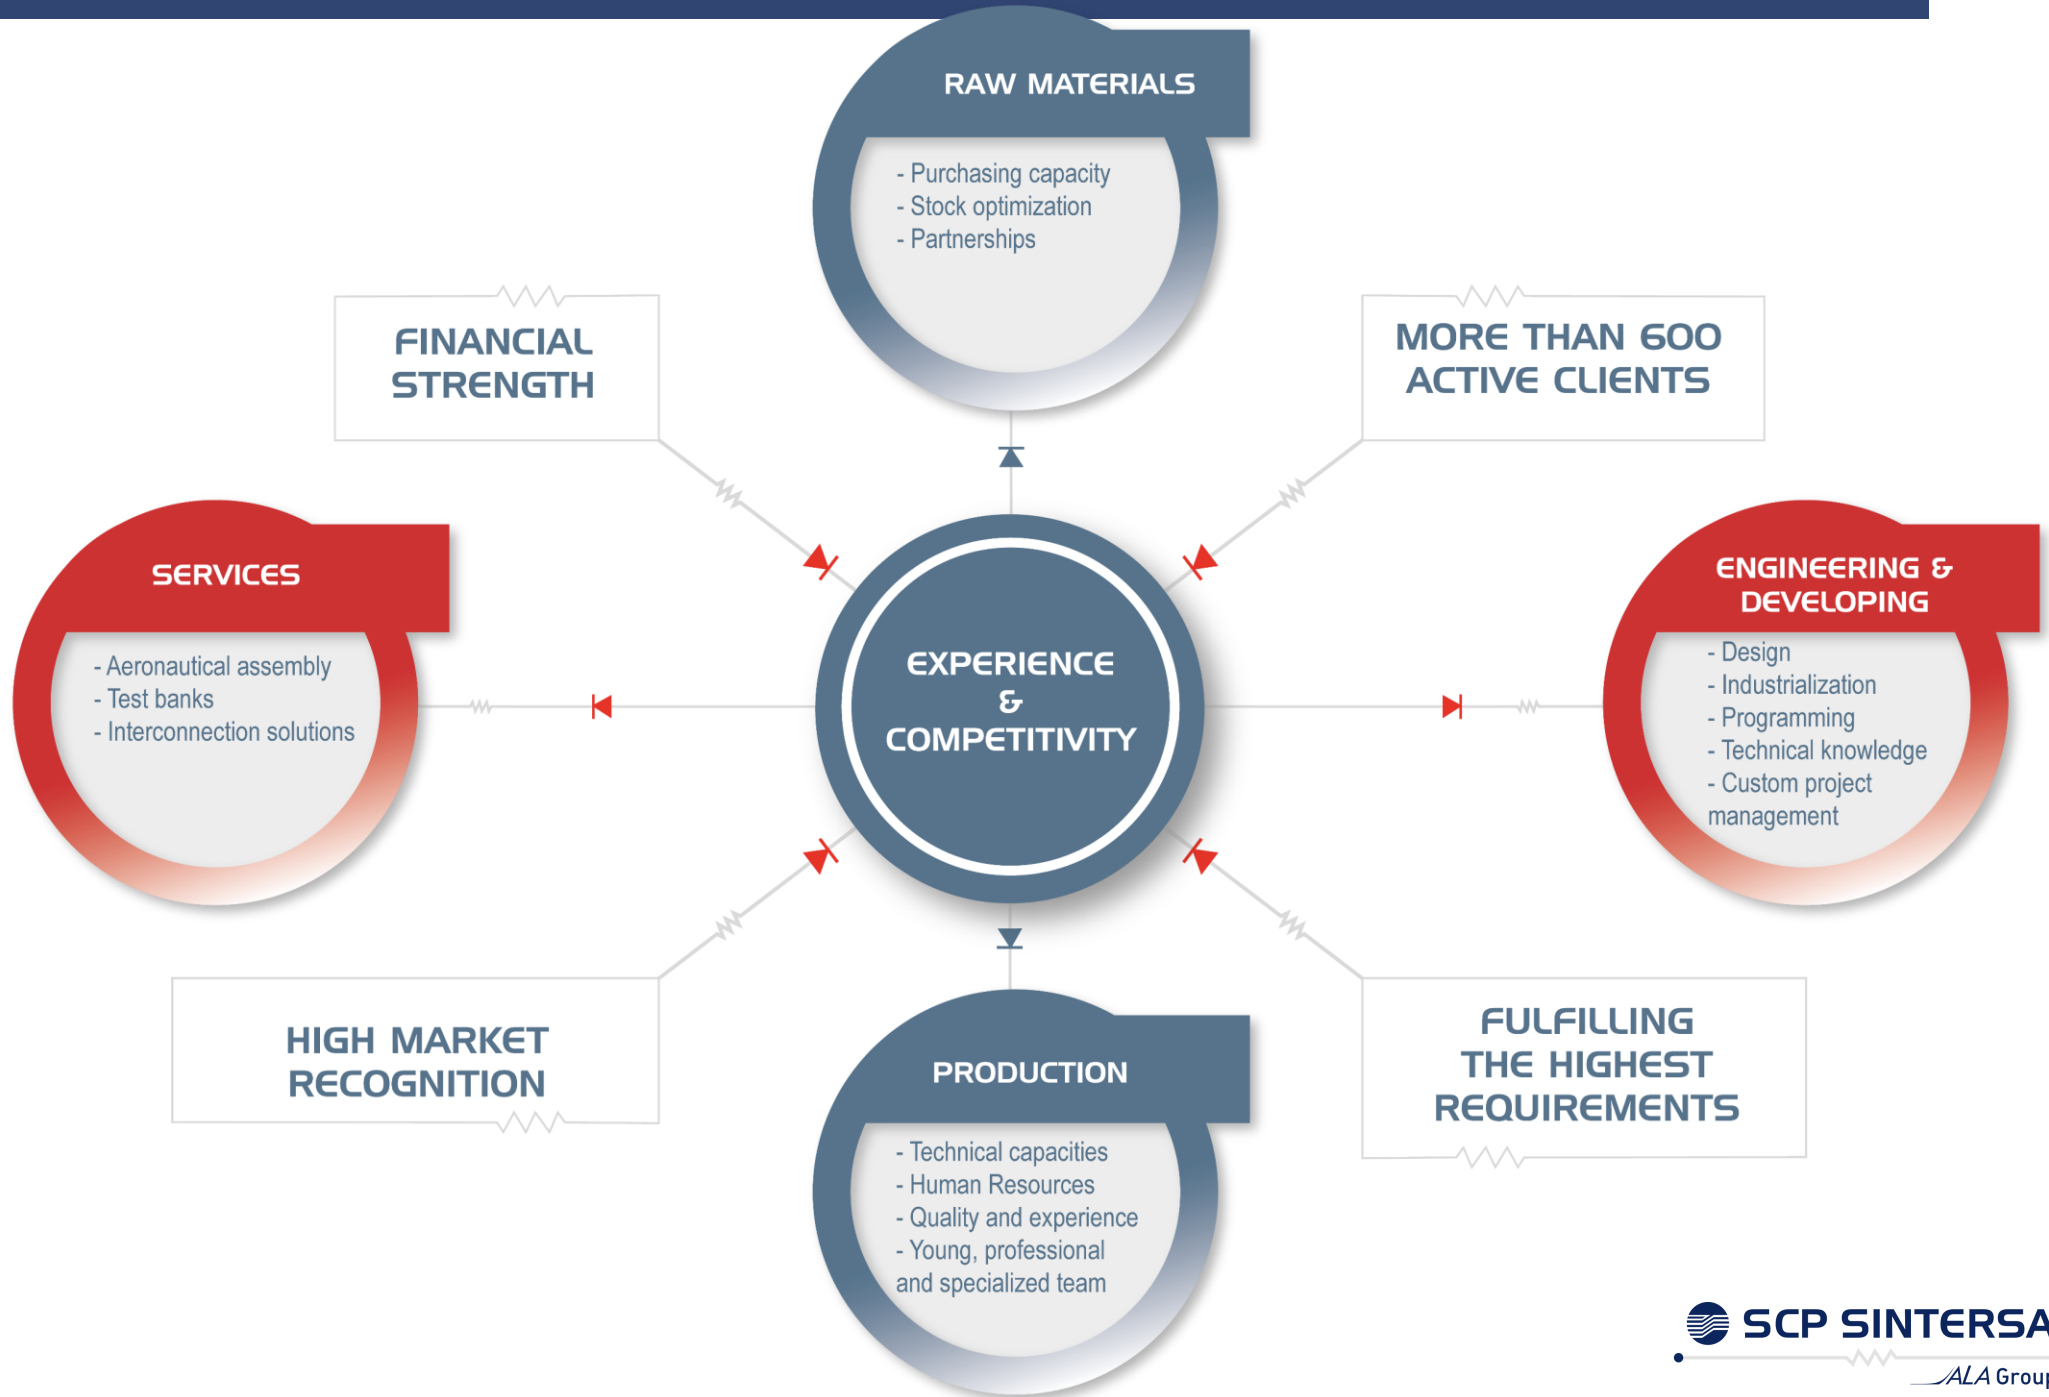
RAW MATERIALS

- Purchasing capacity
- Stock optimization
- Partnerships

FINANCIAL STRENGTH

MORE THAN 600 ACTIVE CLIENTS

SERVICES

- Aeronautical assembly
- Test banks
- Interconnection solutions

EXPERIENCE & COMPETITIVITY

ENGINEERING & DEVELOPING

- Design
- Industrialization
- Programming
- Technical knowledge
- Custom project management

HIGH MARKET RECOGNITION

PRODUCTION

- Technical capacities
- Human Resources
- Quality and experience
- Young, professional and specialized team

FULFILLING THE HIGHEST REQUIREMENTS

SCP SINTERSA

ALA Grou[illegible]